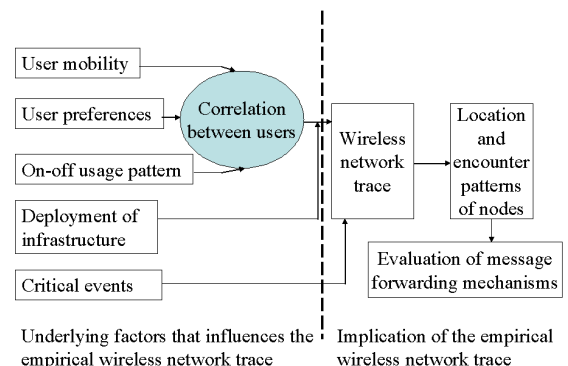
User mobility

User preferences

On-off usage pattern

Deployment of infrastructure

Critical events

Correlation between users

Wireless network trace

Location and encounter patterns of nodes

Evaluation of message forwarding mechanisms

Underlying factors that influences the empirical wireless network trace

Implication of the empirical wireless network trace